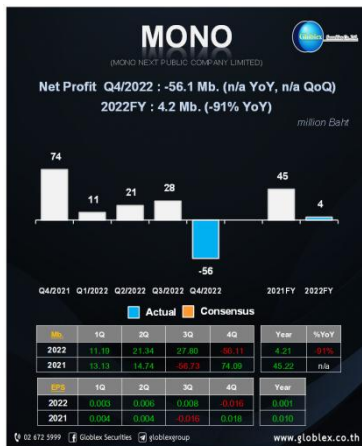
MONO

(MONO NEXT PUBLIC COMPANY LIMITED)

Globlex Securities

Net Profit Q4/2022 : -56.1 Mb. (n/a YoY, n/a QoQ)
2022FY : 4.2 Mb. (-91% YoY)

million Baht

74
11
21
28
-56
45
4

Q4/2021 Q1/2022 Q2/2022 Q3/2022 Q4/2022 2021FY 2022FY

Actual Consensus

| Mb. | 1Q | 2Q | 3Q | 4Q |
|---|---|---|---|---|
| 2022 | 11.19 | 21.34 | 27.80 | -56.11 |
| 2021 | 13.13 | 14.74 | -56.73 | 74.09 |

| Year | %YoY |
|---|---|
| 4.21 | -91% |
| 45.22 | n/a |

| EPS | 1Q | 2Q | 3Q | 4Q |
|---|---|---|---|---|
| 2022 | 0.003 | 0.006 | 0.008 | -0.016 |
| 2021 | 0.004 | 0.004 | -0.016 | 0.018 |

| Year |
|---|
| 0.001 |
| 0.010 |

02 672 5999 Globlex Securities globlexgroup www.globlex.co.th